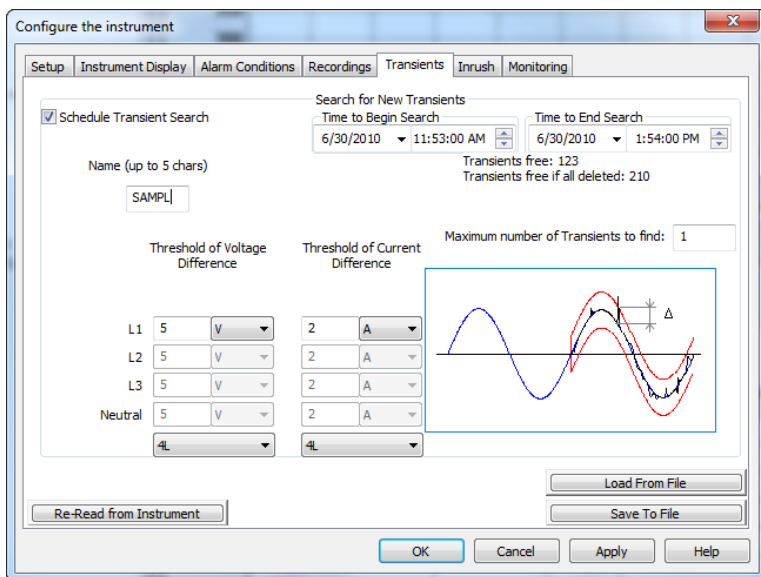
Configure the instrument

Setup | Instrument Display | Alarm Conditions | Recordings | Transients | Inrush | Monitoring

Schedule Transient Search

Search for New Transients

Time to Begin Search
6/30/2010 11:53:00 AM

Time to End Search
6/30/2010 1:54:00 PM

Transients free: 123
Transients free if all deleted: 210

Name (up to 5 chars)

SAMPL

Maximum number of Transients to find: 1

Threshold of Voltage Difference

Threshold of Current Difference

| | | | | |
|---|---|---|---|---|
| L1 | 5 | V | 2 | A |
| L2 | 5 | V | 2 | A |
| L3 | 5 | V | 2 | A |
| Neutral | 5 | V | 2 | A |
| | 4L | | 4L | |

Δ

Load From File

Re-Read from Instrument

Save To File

OK | Cancel | Apply | Help